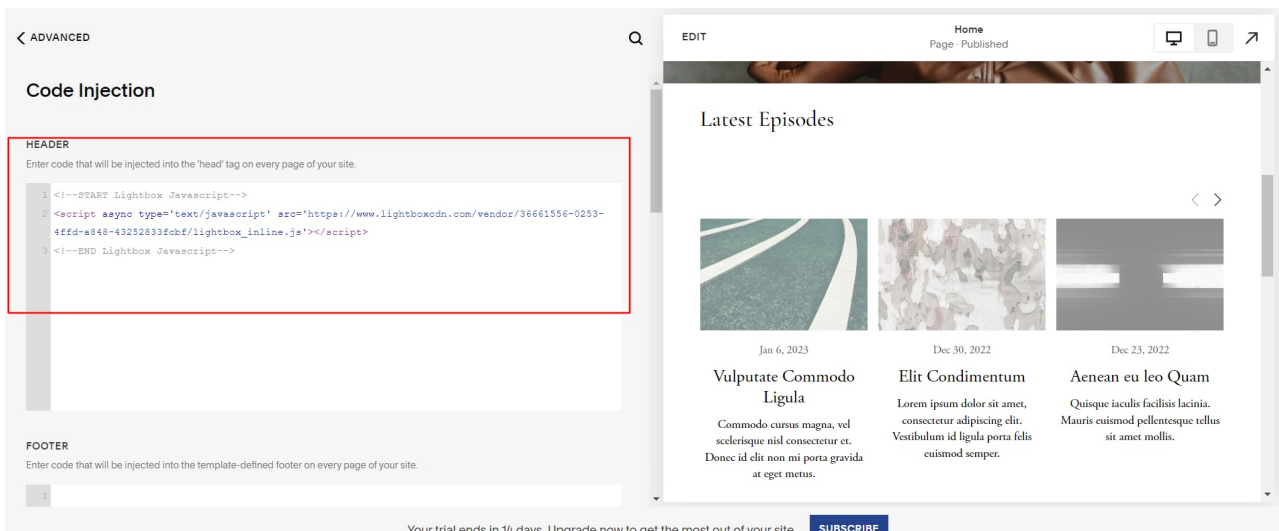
< ADVANCED

Code Injection

HEADER
Enter code that will be injected into the 'head' tag on every page of your site.

1 <!--START Lightbox Javascript-->
2 <script async type='text/javascript' src='https://www.lightboxcdn.com/vendor/36661556-0253-4ffd-a848-43252833fcbf/lightbox_inline.js'></script>
3 <!--END Lightbox Javascript-->

FOOTER
Enter code that will be injected into the template-defined footer on every page of your site.

1

EDIT
Home
Page · Published

Latest Episodes

Jan 6, 2023
Vulputate Commodo Ligula
Commodo cursus magna, vel scelerisque nisl consectetur et. Donec id elit non mi porta gravida at eget metus.

Dec 30, 2022
Elit Condimentum
Lorem ipsum dolor sit amet, consectetur adipiscing elit. Vestibulum id ligula porta felis euismod semper.

Dec 23, 2022
Aenean eu leo Quam
Quisque iaculis facilisis lacinia. Mauris euismod pellentesque tellus sit amet mollis.

Your trial ends in 14 days. Upgrade now to get the most out of your site. SUBSCRIBE